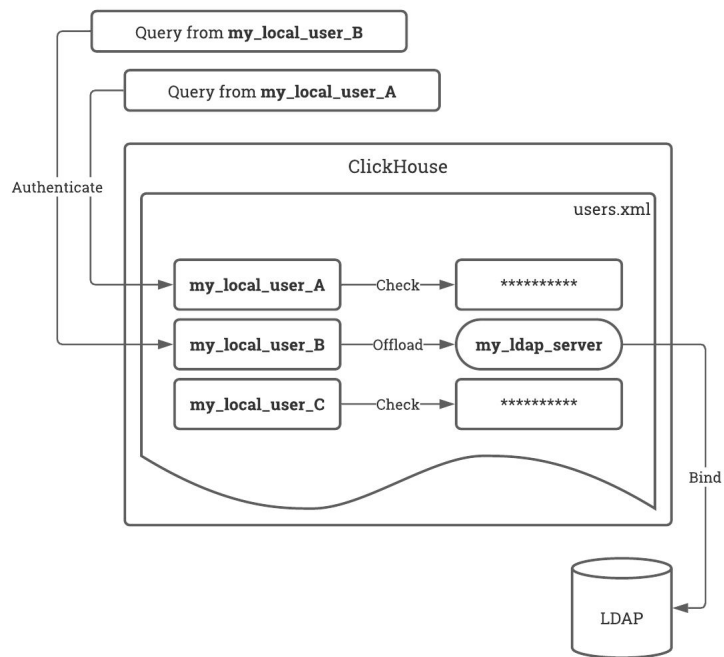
Query from **my_local_user_B**

Query from **my_local_user_A**

Authenticate

ClickHouse

users.xml

**my_local_user_A**

Check

**********

**my_local_user_B**

Offload

**my_ldap_server**

**my_local_user_C**

Check

**********

Bind

LDAP